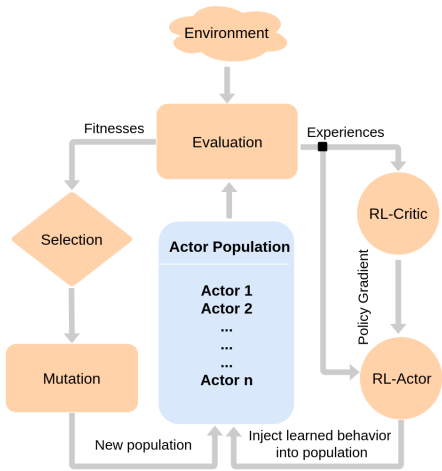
Environment

Fitnesses

Evaluation

Experiences

Selection

Actor Population

Actor 1
Actor 2
...
...
...
Actor n

RL-Critic

Policy Gradient

Mutation

RL-Actor

New population

Inject learned behavior into population